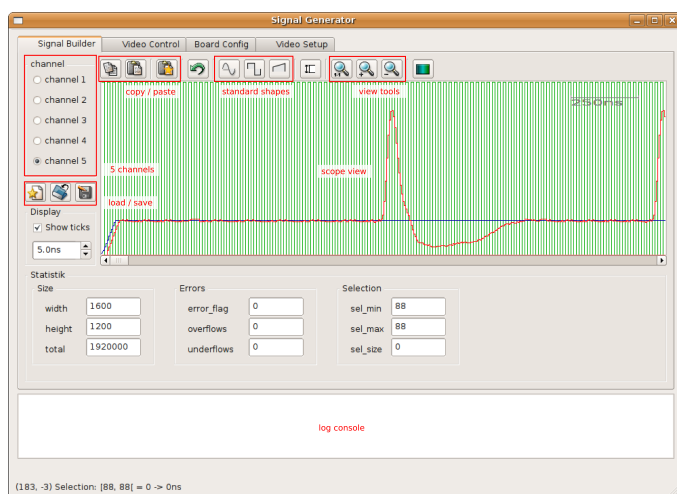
Signal Generator

Signal Builder | Video Control | Board Config | Video Setup

channel
channel 1
channel 2
channel 3
channel 4
channel 5

copy / paste
standard shapes
view tools

250ns

5 channels
scope view
load / save

Display
Show ticks
5.0ns

Statistik
Size
width 1600
height 1200
total 1920000

Errors
error_flag 0
overflows 0
underflows 0

Selection
sel_min 88
sel_max 88
sel_size 0

log console

(183, -3) Selection: [88, 88[ = 0 -> 0ns